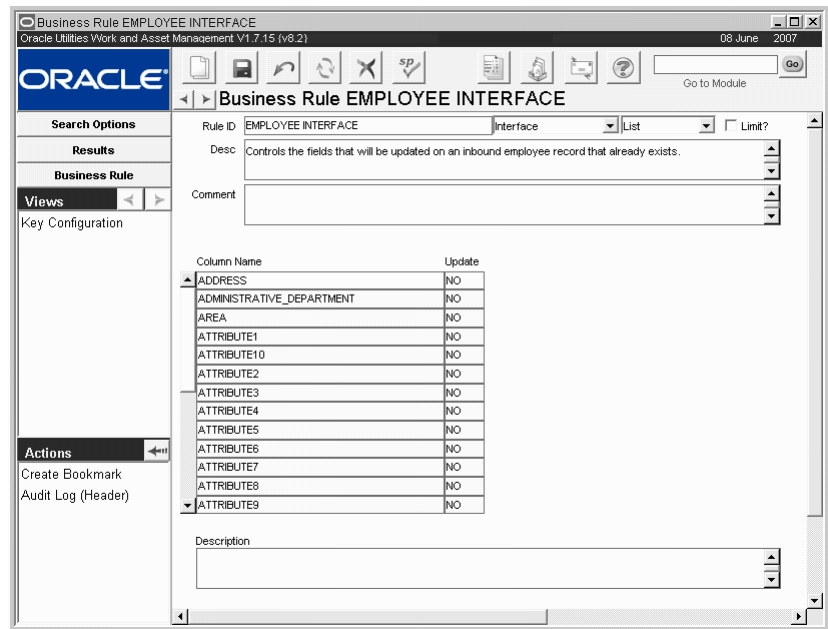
Business Rule EMPLOYEE INTERFACE

Oracle Utilities Work and Asset Management V1.7.15 (v8.2)

08 June 2007

ORACLE

Go to Module

Go

Business Rule EMPLOYEE INTERFACE

Search Options

Results

Business Rule

Views

Key Configuration

Actions

Create Bookmark

Audit Log (Header)

Rule ID EMPLOYEE INTERFACE Interface List Limit?

Desc Controls the fields that will be updated on an inbound employee record that already exists.

Comment

| Column Name | Update |
|---|---|
| ADDRESS | NO |
| ADMINISTRATIVE_DEPARTMENT | NO |
| AREA | NO |
| ATTRIBUTE1 | NO |
| ATTRIBUTE10 | NO |
| ATTRIBUTE2 | NO |
| ATTRIBUTE3 | NO |
| ATTRIBUTE4 | NO |
| ATTRIBUTE5 | NO |
| ATTRIBUTE6 | NO |
| ATTRIBUTE7 | NO |
| ATTRIBUTE8 | NO |
| ATTRIBUTE9 | NO |

Description